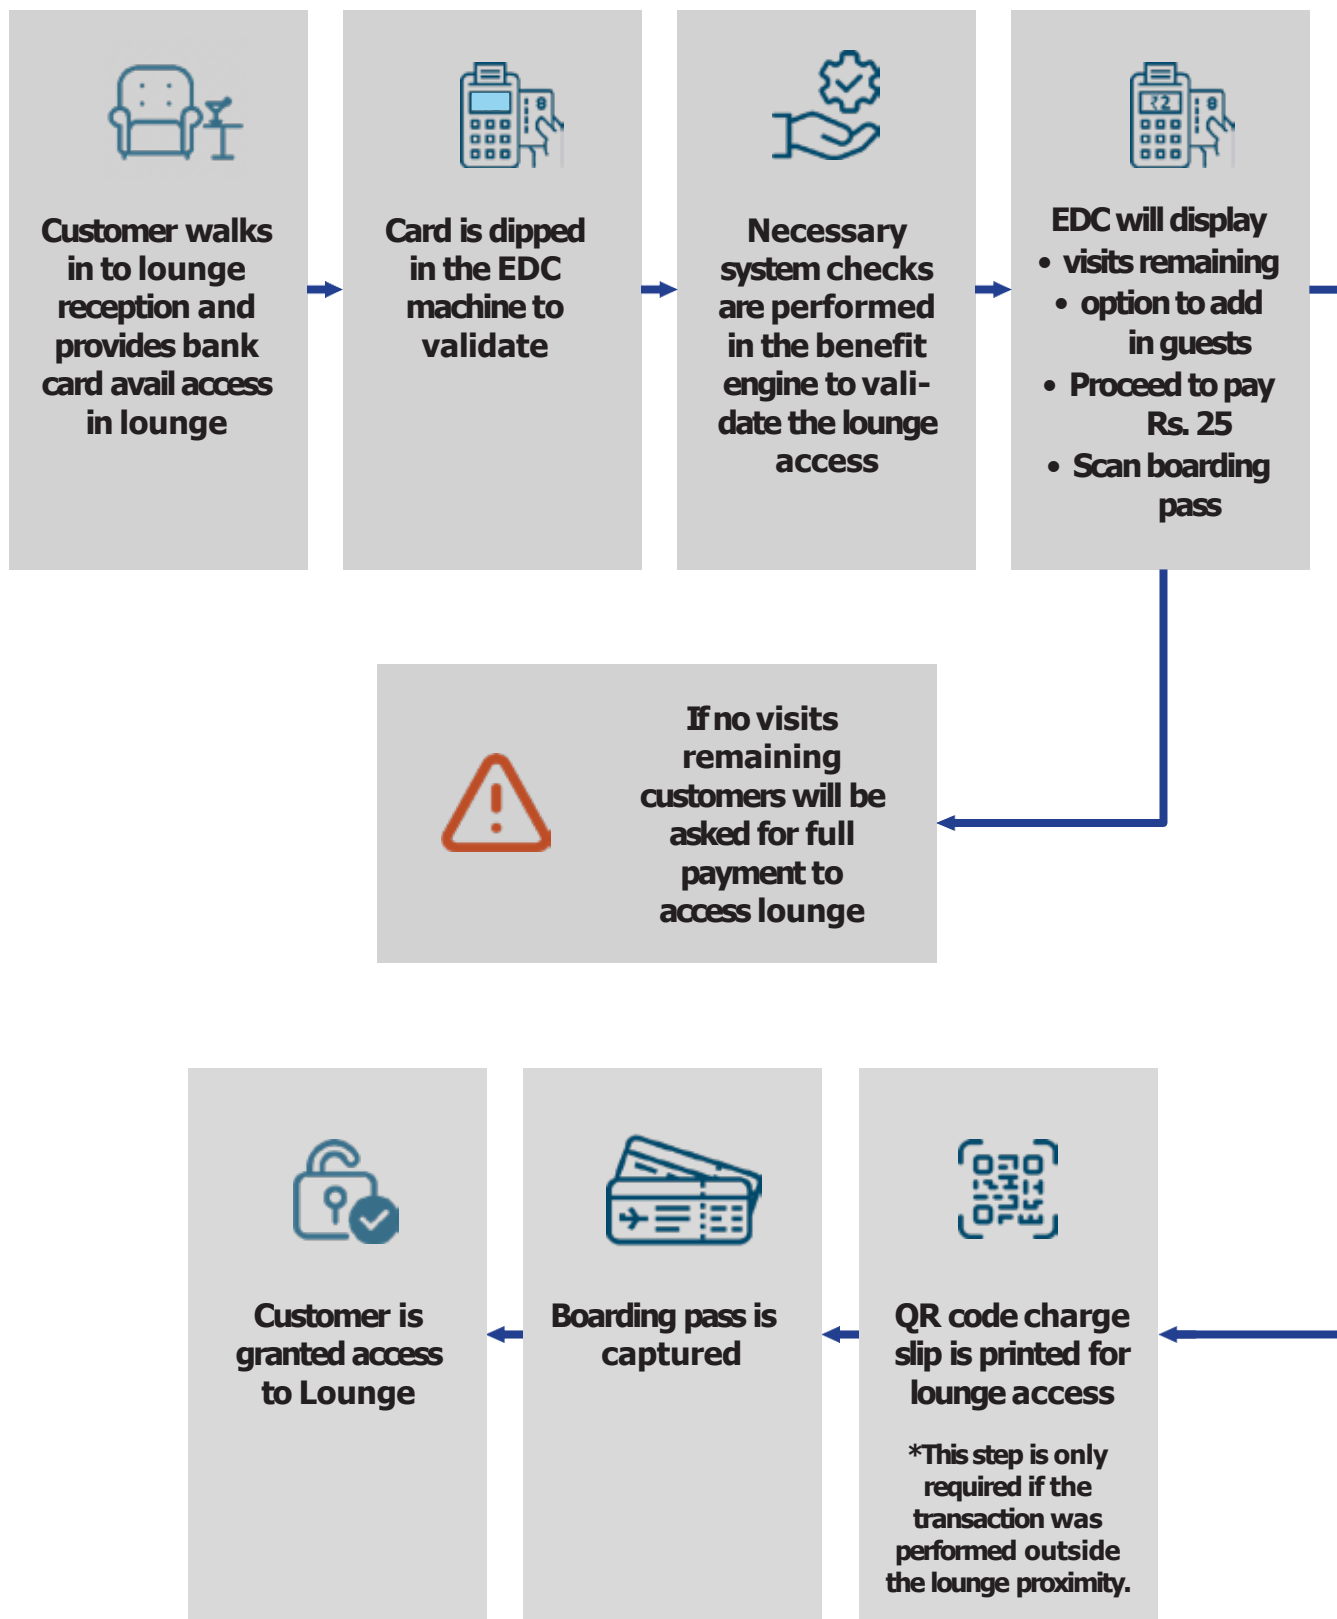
Customer walks in to lounge reception and provides bank card avail access in lounge

Card is dipped in the EDC machine to validate

Necessary system checks are performed in the benefit engine to validate the lounge access

EDC will display
• visits remaining
• option to add in guests
• Proceed to pay Rs. 25
• Scan boarding pass

If no visits remaining customers will be asked for full payment to access lounge

Customer is granted access to Lounge

Boarding pass is captured

QR code charge slip is printed for lounge access

*This step is only required if the transaction was performed outside the lounge proximity.